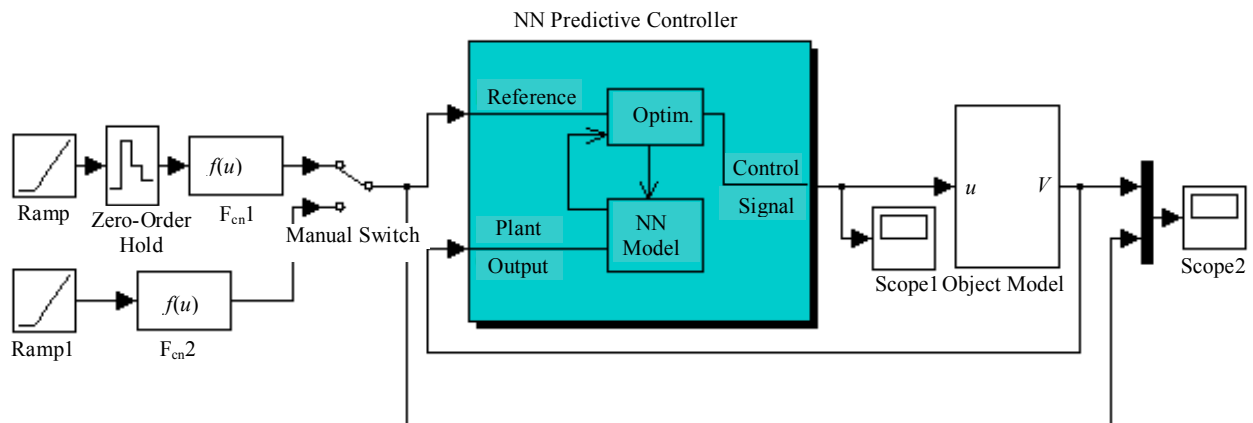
NN Predictive Controller

Reference

Optim.

Control

Signal

Plant

NN Model

Output

Ramp

Zero-Order Hold

$f(u)$

$F_{cn}1$

Manual Switch

Ramp1

$f(u)$

$F_{cn}2$

Scope1

$u$

$V$

Object Model

Scope2